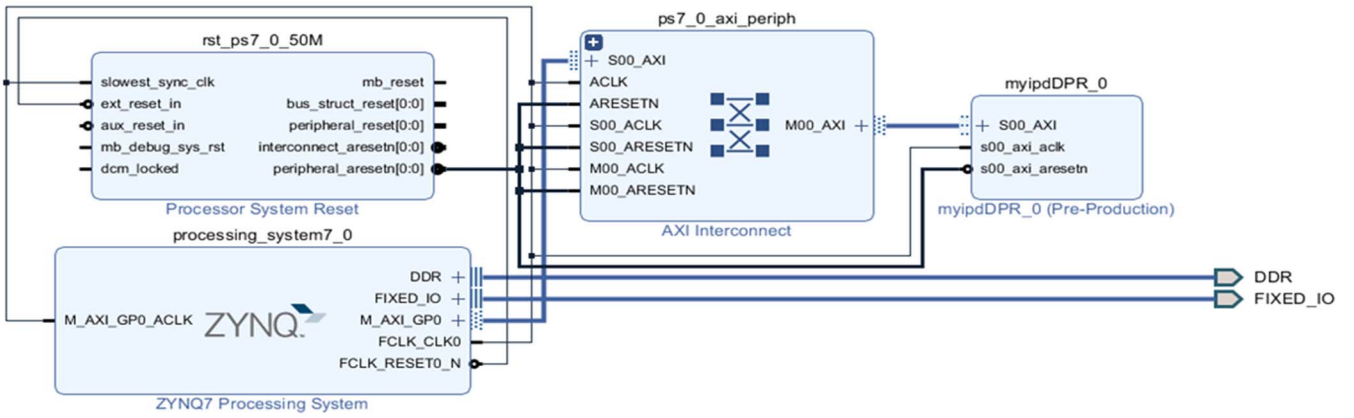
rst_ps7_0_50M

slowest_sync_clk
ext_reset_in
aux_reset_in
mb_debug_sys_rst
dcm_locked

mb_reset
bus_struct_reset[0:0]
peripheral_reset[0:0]
interconnect_aresetn[0:0]
peripheral_aresetn[0:0]

Processor System Reset

ps7_0_axi_periph

S00_AXI
ACLK
ARESETN
S00_ACLK
S00_ARESETN
M00_ACLK
M00_ARESETN

M00_AXI

AXI Interconnect

myipdDPR_0

S00_AXI
s00_axi_aclk
s00_axi_aresetn

myipdDPR_0 (Pre-Production)

processing_system7_0

M_AXI_GP0_ACLK

ZYNQ

DDR
FIXED_IO
M_AXI_GP0
FCLK_CLK0
FCLK_RESET0_N

ZYNQ7 Processing System

DDR
FIXED_IO